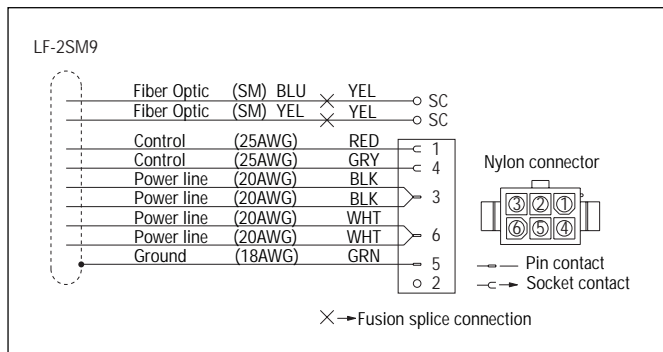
LF-2SM9

Fiber Optic (SM) BLU YEL SC
Fiber Optic (SM) YEL YEL SC
Control (25AWG) RED 1
Control (25AWG) GRY 4
Power line (20AWG) BLK
Power line (20AWG) BLK 3
Power line (20AWG) WHT
Power line (20AWG) WHT 6
Ground (18AWG) GRN 5
2

Nylon connector
③②①
⑥⑤④

Pin contact
Socket contact

Fusion splice connection